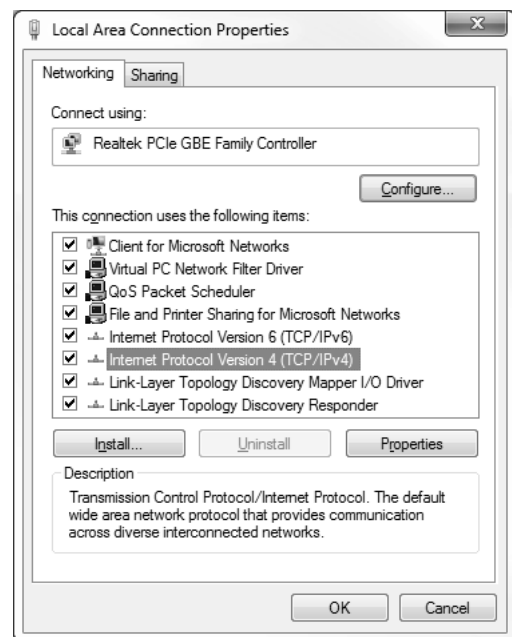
Local Area Connection Properties

Networking Sharing

Connect using:

Realtek PCIe GBE Family Controller

Configure...

This connection uses the following items:

☑ Client for Microsoft Networks
☑ Virtual PC Network Filter Driver
☑ QoS Packet Scheduler
☑ File and Printer Sharing for Microsoft Networks
☑ Internet Protocol Version 6 (TCP/IPv6)
☑ Internet Protocol Version 4 (TCP/IPv4)
☑ Link-Layer Topology Discovery Mapper I/O Driver
☑ Link-Layer Topology Discovery Responder

Install... Uninstall Properties

Description

Transmission Control Protocol/Internet Protocol. The default wide area network protocol that provides communication across diverse interconnected networks.

OK Cancel